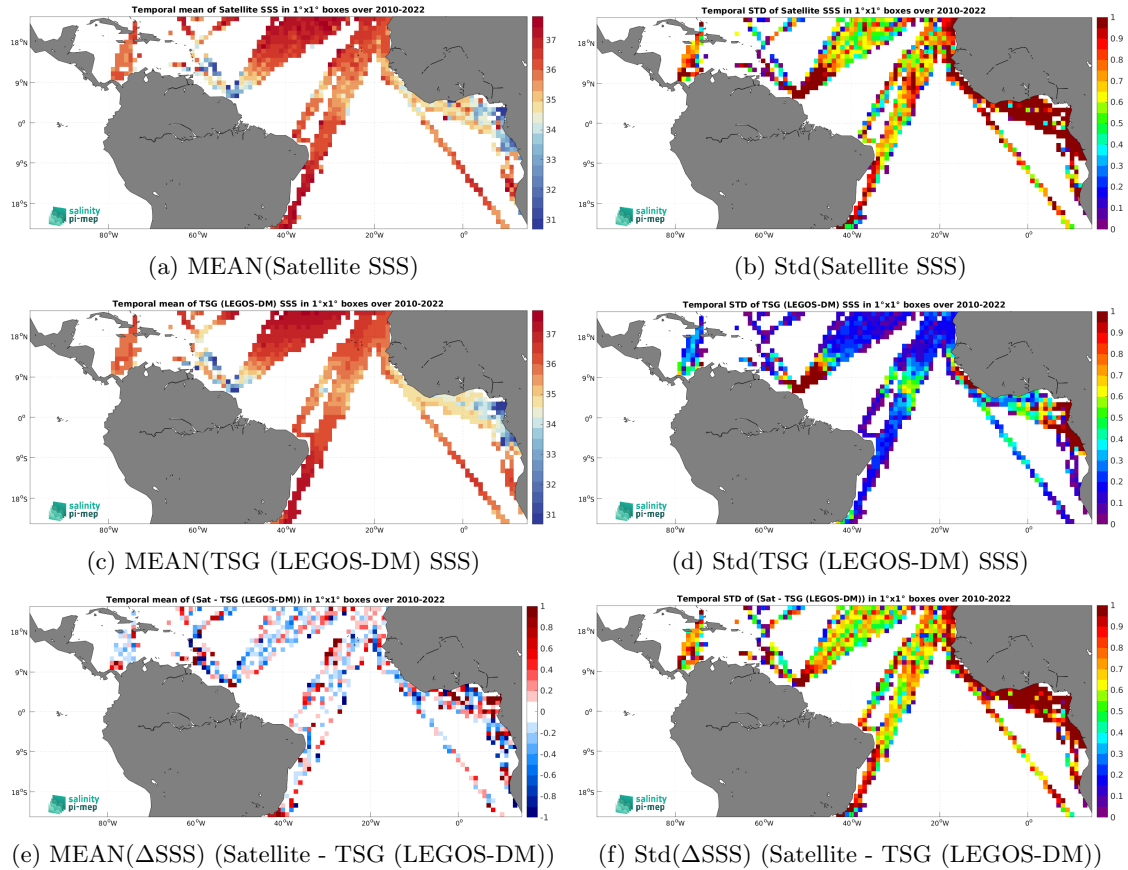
Temporal mean of Satellite SSS in 1°x1° boxes over 2010-2022

18°N
9°N
0°
9°S
18°S
80°W 60°W 40°W 20°W 0°

37
36
35
34
33
32
31

salinity pi-mep

(a) MEAN(Satellite SSS)

Temporal STD of Satellite SSS in 1°x1° boxes over 2010-2022

18°N
9°N
0°
9°S
18°S
80°W 60°W 40°W 20°W 0°

1
0.9
0.8
0.7
0.6
0.5
0.4
0.3
0.2
0.1
0

salinity pi-mep

(b) Std(Satellite SSS)

Temporal mean of TSG (LEGOS-DM) SSS in 1°x1° boxes over 2010-2022

18°N
9°N
0°
9°S
18°S
80°W 60°W 40°W 20°W 0°

37
36
35
34
33
32
31

salinity pi-mep

(c) MEAN(TSG (LEGOS-DM) SSS)

Temporal STD of TSG (LEGOS-DM) SSS in 1°x1° boxes over 2010-2022

18°N
9°N
0°
9°S
18°S
80°W 60°W 40°W 20°W 0°

1
0.9
0.8
0.7
0.6
0.5
0.4
0.3
0.2
0.1
0

salinity pi-mep

(d) Std(TSG (LEGOS-DM) SSS)

Temporal mean of (Sat - TSG (LEGOS-DM)) in 1°x1° boxes over 2010-2022

18°N
9°N
0°
9°S
18°S
80°W 60°W 40°W 20°W 0°

1
0.8
0.6
0.4
0.2
0
-0.2
-0.4
-0.6
-0.8
-1

salinity pi-mep

(e) MEAN($\Delta$SSS) (Satellite - TSG (LEGOS-DM))

Temporal STD of (Sat - TSG (LEGOS-DM)) in 1°x1° boxes over 2010-2022

18°N
9°N
0°
9°S
18°S
80°W 60°W 40°W 20°W 0°

1
0.9
0.8
0.7
0.6
0.5
0.4
0.3
0.2
0.1
0

salinity pi-mep

(f) Std($\Delta$SSS) (Satellite - TSG (LEGOS-DM))